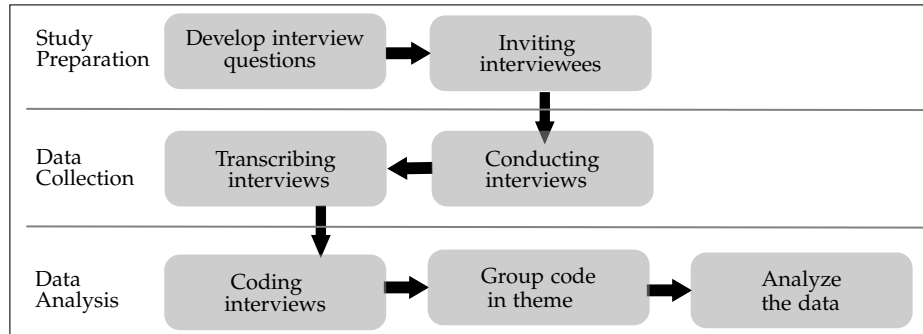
Study Preparation

Develop interview questions

Inviting interviewees

Data Collection

Transcribing interviews

Conducting interviews

Data Analysis

Coding interviews

Group code in theme

Analyze the data